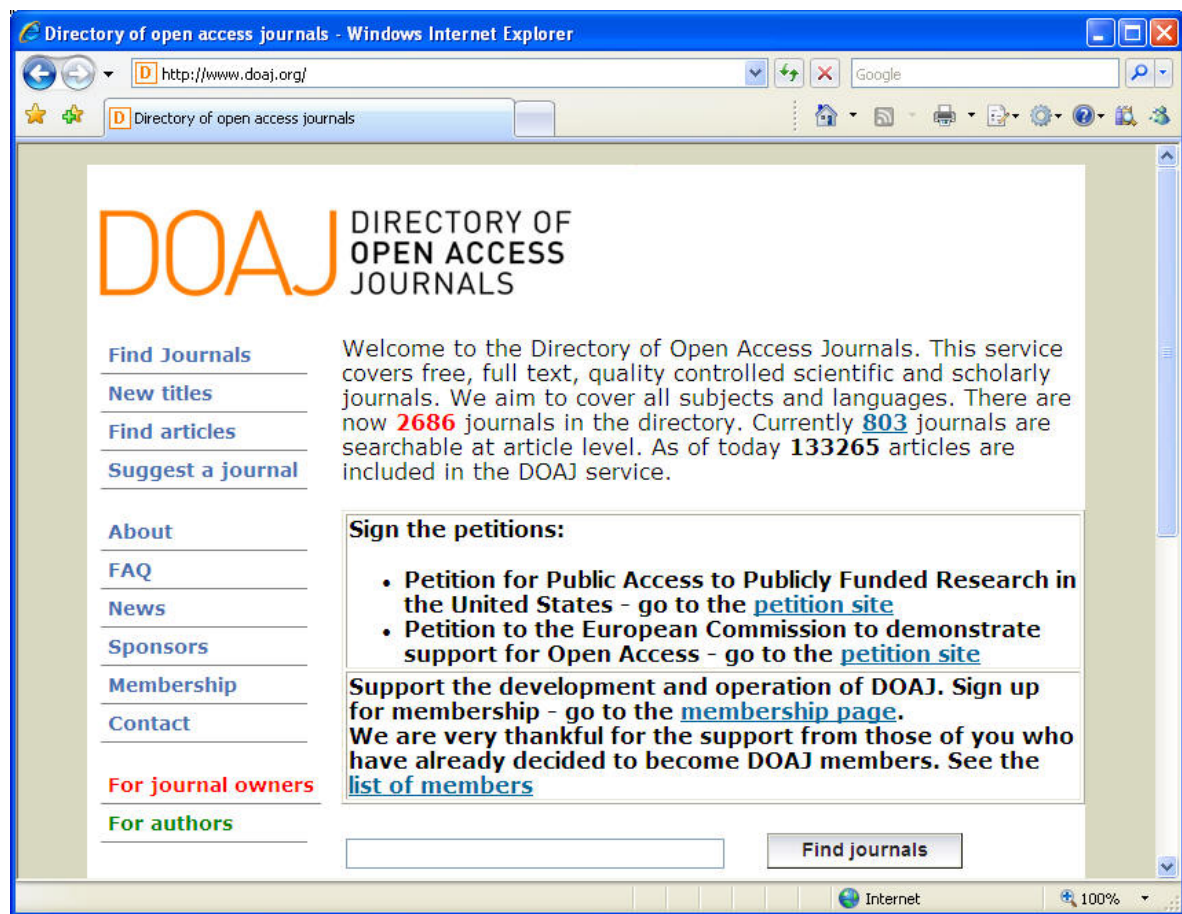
Directory of open access journals - Windows Internet Explorer

http://www.doaj.org/

Google

Directory of open access journals

DOAJ DIRECTORY OF OPEN ACCESS JOURNALS

Find Journals
New titles
Find articles
Suggest a journal

About
FAQ
News
Sponsors
Membership
Contact

For journal owners
For authors

Welcome to the Directory of Open Access Journals. This service covers free, full text, quality controlled scientific and scholarly journals. We aim to cover all subjects and languages. There are now 2686 journals in the directory. Currently 803 journals are searchable at article level. As of today 133265 articles are included in the DOAJ service.

Sign the petitions:

- Petition for Public Access to Publicly Funded Research in the United States - go to the petition site
- Petition to the European Commission to demonstrate support for Open Access - go to the petition site

Support the development and operation of DOAJ. Sign up for membership - go to the membership page.
We are very thankful for the support from those of you who have already decided to become DOAJ members. See the list of members

Find journals

Internet

100%